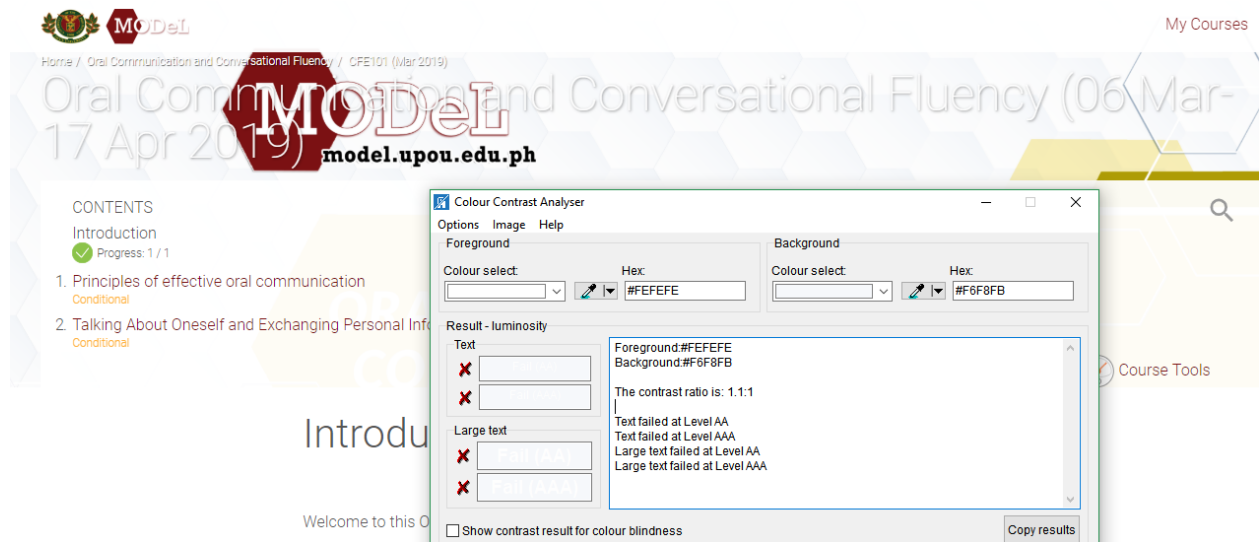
MODeL

My Courses

Home / Oral Communication and Conversational Fluency / CFE101 (Mar 2019)

Oral Communication and Conversational Fluency (06 Mar-17 Apr 2019)

MODeL
model.upou.edu.ph

CONTENTS

Introduction

Progress: 1 / 1

1. Principles of effective oral communication
Conditional

2. Talking About Oneself and Exchanging Personal Info
Conditional

Introdu

Welcome to this O

Course Tools

Colour Contrast Analyser

Options Image Help

Foreground

Colour select:

Hex:
#FEFEFE

Background

Colour select:

Hex:
#F6F8FB

Result - luminosity

Text

Large text

Fail (AA)

Fail (AAA)

Foreground:#FEFEFE
Background:#F6F8FB

The contrast ratio is: 1.1:1

Text failed at Level AA
Text failed at Level AAA
Large text failed at Level AA
Large text failed at Level AAA

Show contrast result for colour blindness

Copy results